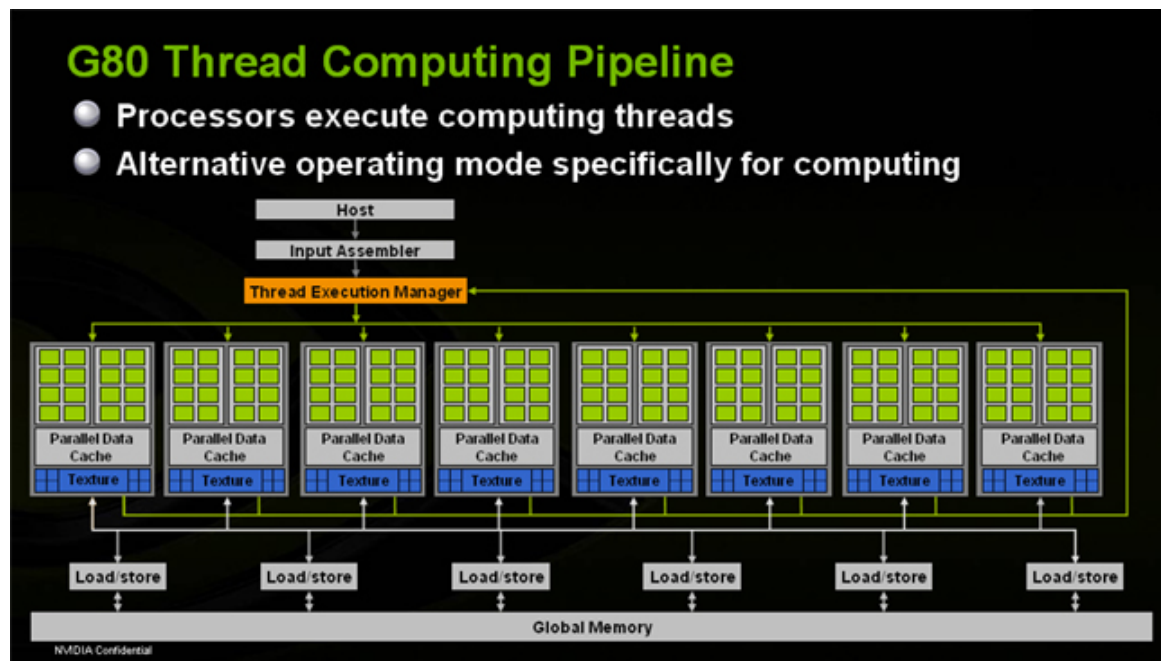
G80 Thread Computing Pipeline

Processors execute computing threads

Alternative operating mode specifically for computing

Host

Input Assembler

Thread Execution Manager

Parallel Data Cache

Texture

Parallel Data Cache

Texture

Parallel Data Cache

Texture

Parallel Data Cache

Texture

Parallel Data Cache

Texture

Parallel Data Cache

Texture

Parallel Data Cache

Texture

Parallel Data Cache

Texture

Load/store

Load/store

Load/store

Load/store

Load/store

Load/store

Global Memory

NVIDIA Confidential